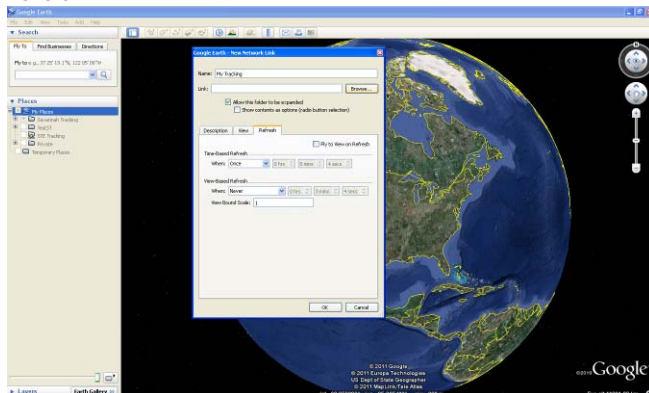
Google Earth

File Edit View Tools Add Help

▼ Search

Fly To | Find Businesses | Directions

Fly to e.g., 37 25' 19.1"N, 122 05' 06"W

▼ Places

My Places

Savannah Tracking

Test

Tracking

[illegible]

Temporary Places

Google Earth - New Network Link

Name: My Tracking

Link:

Browse...

Allow this folder to be expanded

Show contents as options (radio button selection)

Description | View | Refresh

Fly to View on Refresh

Time-Based Refresh

When: Once

0 hrs | 5 mins | 4 secs

View-Based Refresh

When: Never

4 secs

View Bound Scale: 1

OK | Cancel

© 2011 Google

© 2011 Europa Technologies

US Dept of State Geographer

© 2011 MapLink/Tele Atlas

©2010 Google

▶ Layers

Earth Gallery